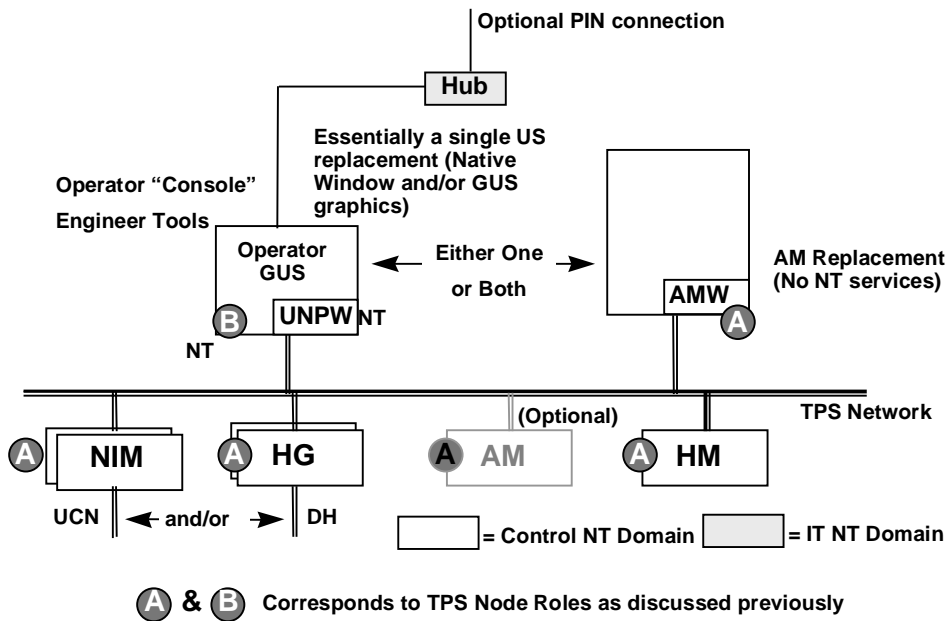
Optional PIN connection

Hub

Essentially a single US replacement (Native Window and/or GUS graphics)

Operator "Console"

Engineer Tools

Operator GUS

Either One or Both

AM Replacement (No NT services)

B UNPW NT

NT

AMW A

TPS Network

(Optional)

A NIM

A HG

A AM

A HM

UCN and/or DH

= Control NT Domain

= IT NT Domain

A & B Corresponds to TPS Node Roles as discussed previously